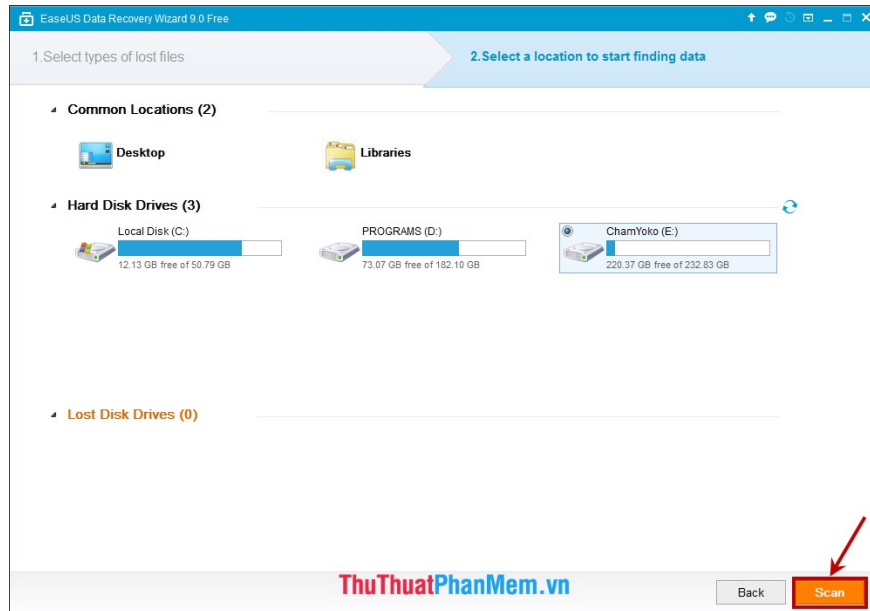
EaseUS Data Recovery Wizard 9.0 Free

1.Select types of lost files

2.Select a location to start finding data

Common Locations (2)

Desktop

Libraries

Hard Disk Drives (3)

Local Disk (C:)
12.13 GB free of 50.79 GB

PROGRAMS (D:)
73.07 GB free of 182.10 GB

ChamYoko (E:)
220.37 GB free of 232.83 GB

Lost Disk Drives (0)

ThuThuatPhanMem.vn

Back

Scan